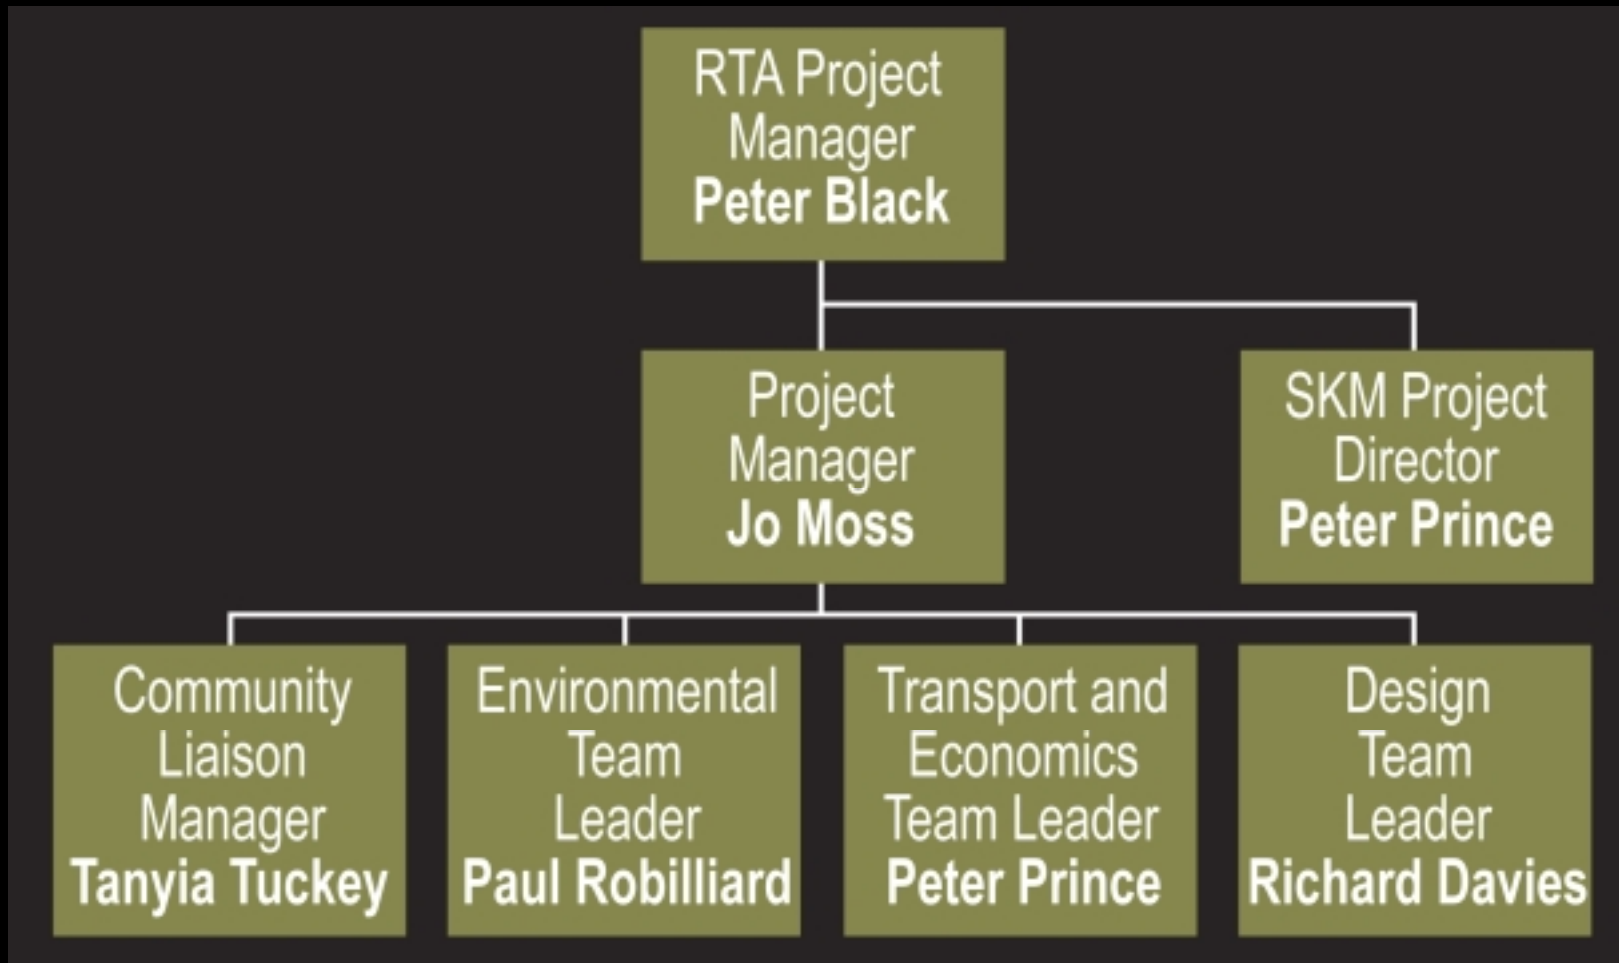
RTA Project Manager
Peter Black

Project Manager
Jo Moss

SKM Project Director
Peter Prince

Community Liaison Manager
Tanyia Tuckey

Environmental Team Leader
Paul Robilliard

Transport and Economics Team Leader
Peter Prince

Design Team Leader
Richard Davies